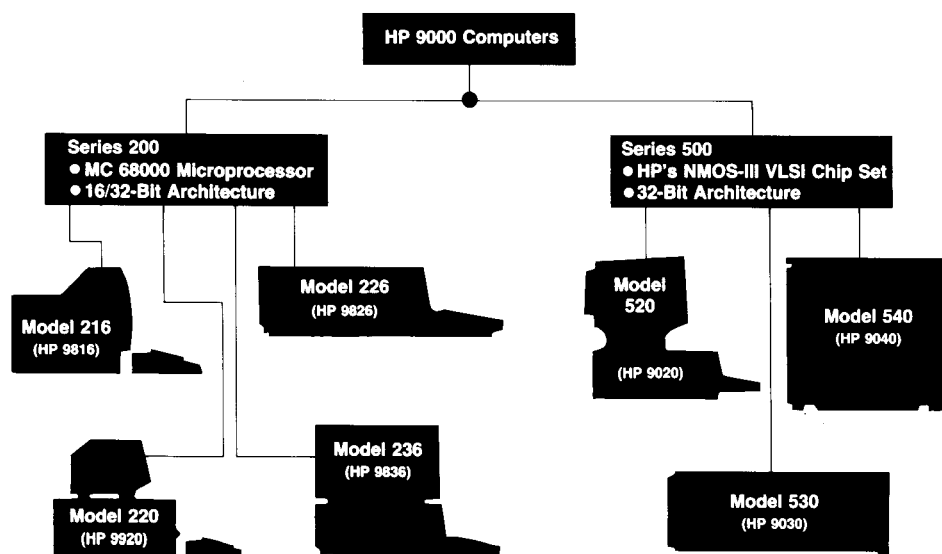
HP 9000 Computers

Series 200
● MC 68000 Microprocessor
● 16/32-Bit Architecture

Series 500
● HP's NMOS-III VLSI Chip Set
● 32-Bit Architecture

Model 216
(HP 9816)

Model 226
(HP 9826)

Model 520
(HP 9020)

Model 540
(HP 9040)

Model 220
(HP 9920)

Model 236
(HP 9836)

Model 530
(HP 9030)